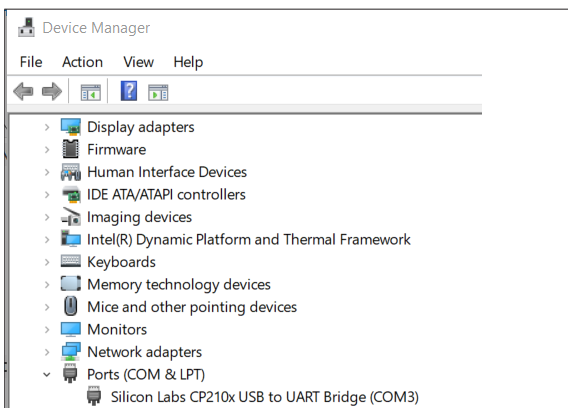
Device Manager

File Action View Help

Display adapters
Firmware
Human Interface Devices
IDE ATA/ATAPI controllers
Imaging devices
Intel(R) Dynamic Platform and Thermal Framework
Keyboards
Memory technology devices
Mice and other pointing devices
Monitors
Network adapters
Ports (COM & LPT)
Silicon Labs CP210x USB to UART Bridge (COM3)